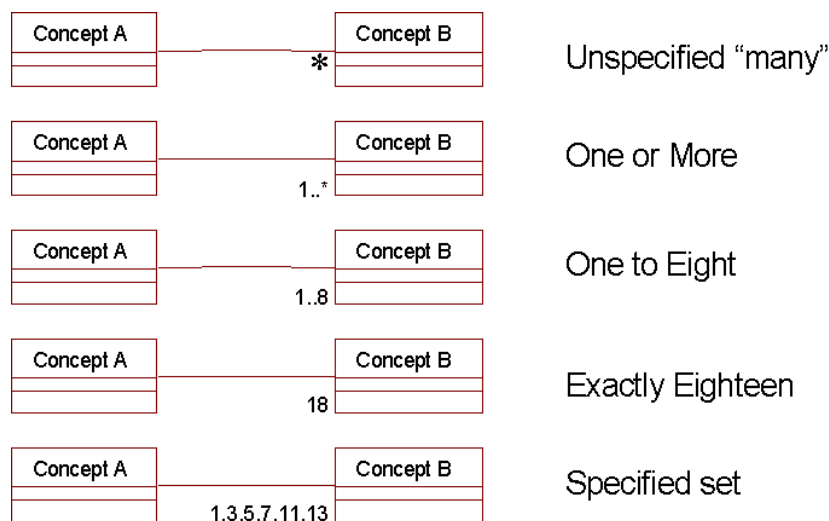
Concept A

*

Concept B

Unspecified “many”

Concept A

1..*

Concept B

One or More

Concept A

1..8

Concept B

One to Eight

Concept A

18

Concept B

Exactly Eighteen

Concept A

1,3,5,7,11,13

Concept B

Specified set